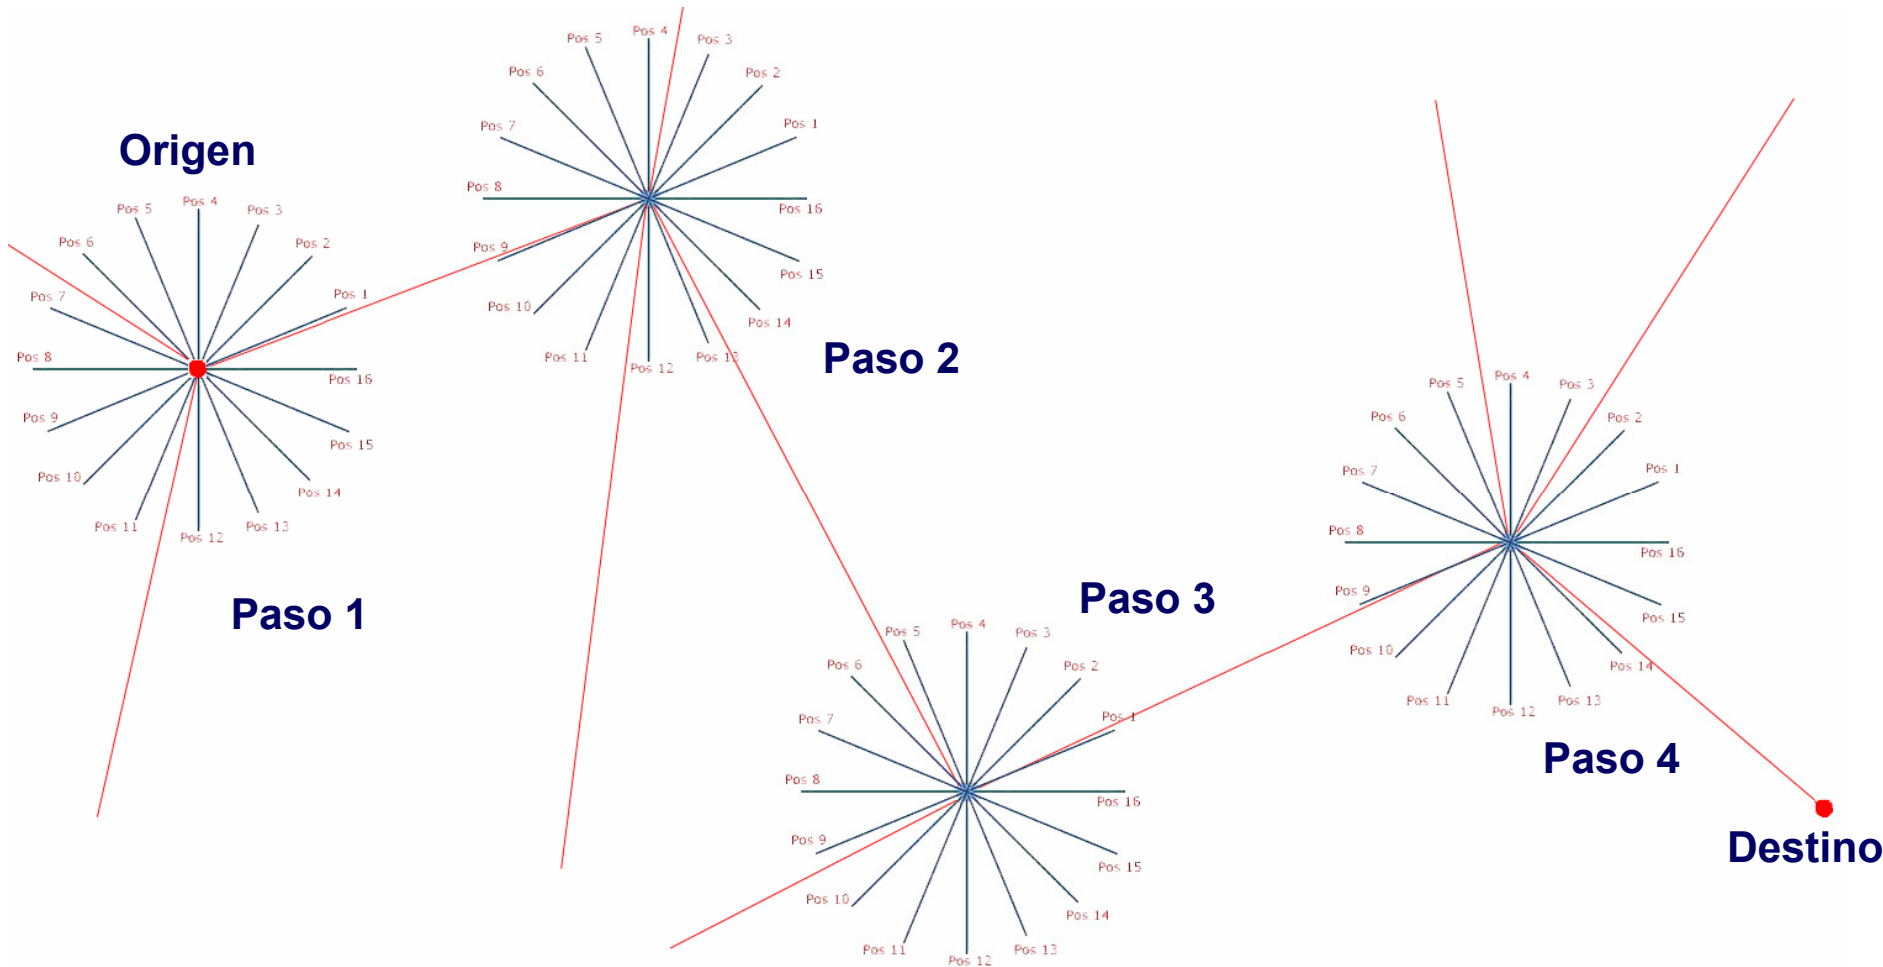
Origen

Pos 5
Pos 4
Pos 3
Pos 2
Pos 1
Pos 6
Pos 7
Pos 8
Pos 16
Pos 9
Pos 15
Pos 10
Pos 14
Pos 11
Pos 12
Pos 13

Paso 1

Pos 5
Pos 4
Pos 3
Pos 2
Pos 6
Pos 1
Pos 7
Pos 8
Pos 16
Pos 9
Pos 15
Pos 10
Pos 14
Pos 11
Pos 12
Pos 13

Paso 2

Pos 5
Pos 4
Pos 3
Pos 2
Pos 6
Pos 1
Pos 7
Pos 8
Pos 16
Pos 9
Pos 15
Pos 10
Pos 14
Pos 11
Pos 12
Pos 13

Paso 3

Pos 5
Pos 4
Pos 3
Pos 2
Pos 6
Pos 1
Pos 7
Pos 8
Pos 16
Pos 9
Pos 15
Pos 10
Pos 14
Pos 11
Pos 12
Pos 13

Paso 4

Destino